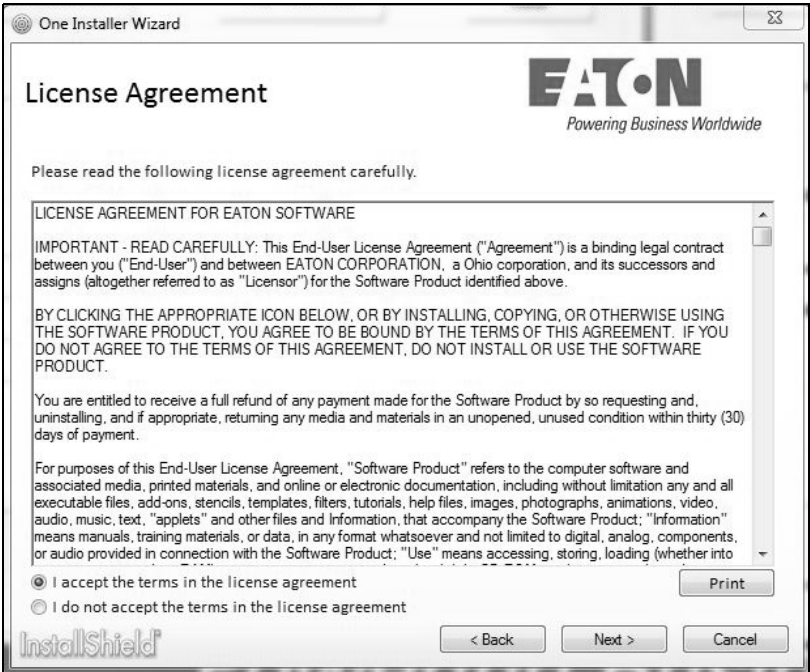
One Installer Wizard

License Agreement

EATON
Powering Business Worldwide

Please read the following license agreement carefully.

LICENSE AGREEMENT FOR EATON SOFTWARE

IMPORTANT - READ CAREFULLY: This End-User License Agreement ("Agreement") is a binding legal contract between you ("End-User") and between EATON CORPORATION, a Ohio corporation, and its successors and assigns (altogether referred to as "Licensor") for the Software Product identified above.

BY CLICKING THE APPROPRIATE ICON BELOW, OR BY INSTALLING, COPYING, OR OTHERWISE USING THE SOFTWARE PRODUCT, YOU AGREE TO BE BOUND BY THE TERMS OF THIS AGREEMENT. IF YOU DO NOT AGREE TO THE TERMS OF THIS AGREEMENT, DO NOT INSTALL OR USE THE SOFTWARE PRODUCT.

You are entitled to receive a full refund of any payment made for the Software Product by so requesting and, uninstalling, and if appropriate, returning any media and materials in an unopened, unused condition within thirty (30) days of payment.

For purposes of this End-User License Agreement, "Software Product" refers to the computer software and associated media, printed materials, and online or electronic documentation, including without limitation any and all executable files, add-ons, stencils, templates, filters, tutorials, help files, images, photographs, animations, video, audio, music, text, "applets" and other files and Information, that accompany the Software Product; "Information" means manuals, training materials, or data, in any format whatsoever and not limited to digital, analog, components, or audio provided in connection with the Software Product; "Use" means accessing, storing, loading (whether into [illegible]

I accept the terms in the license agreement
I do not accept the terms in the license agreement

Print

InstallShield

< Back
Next >
Cancel